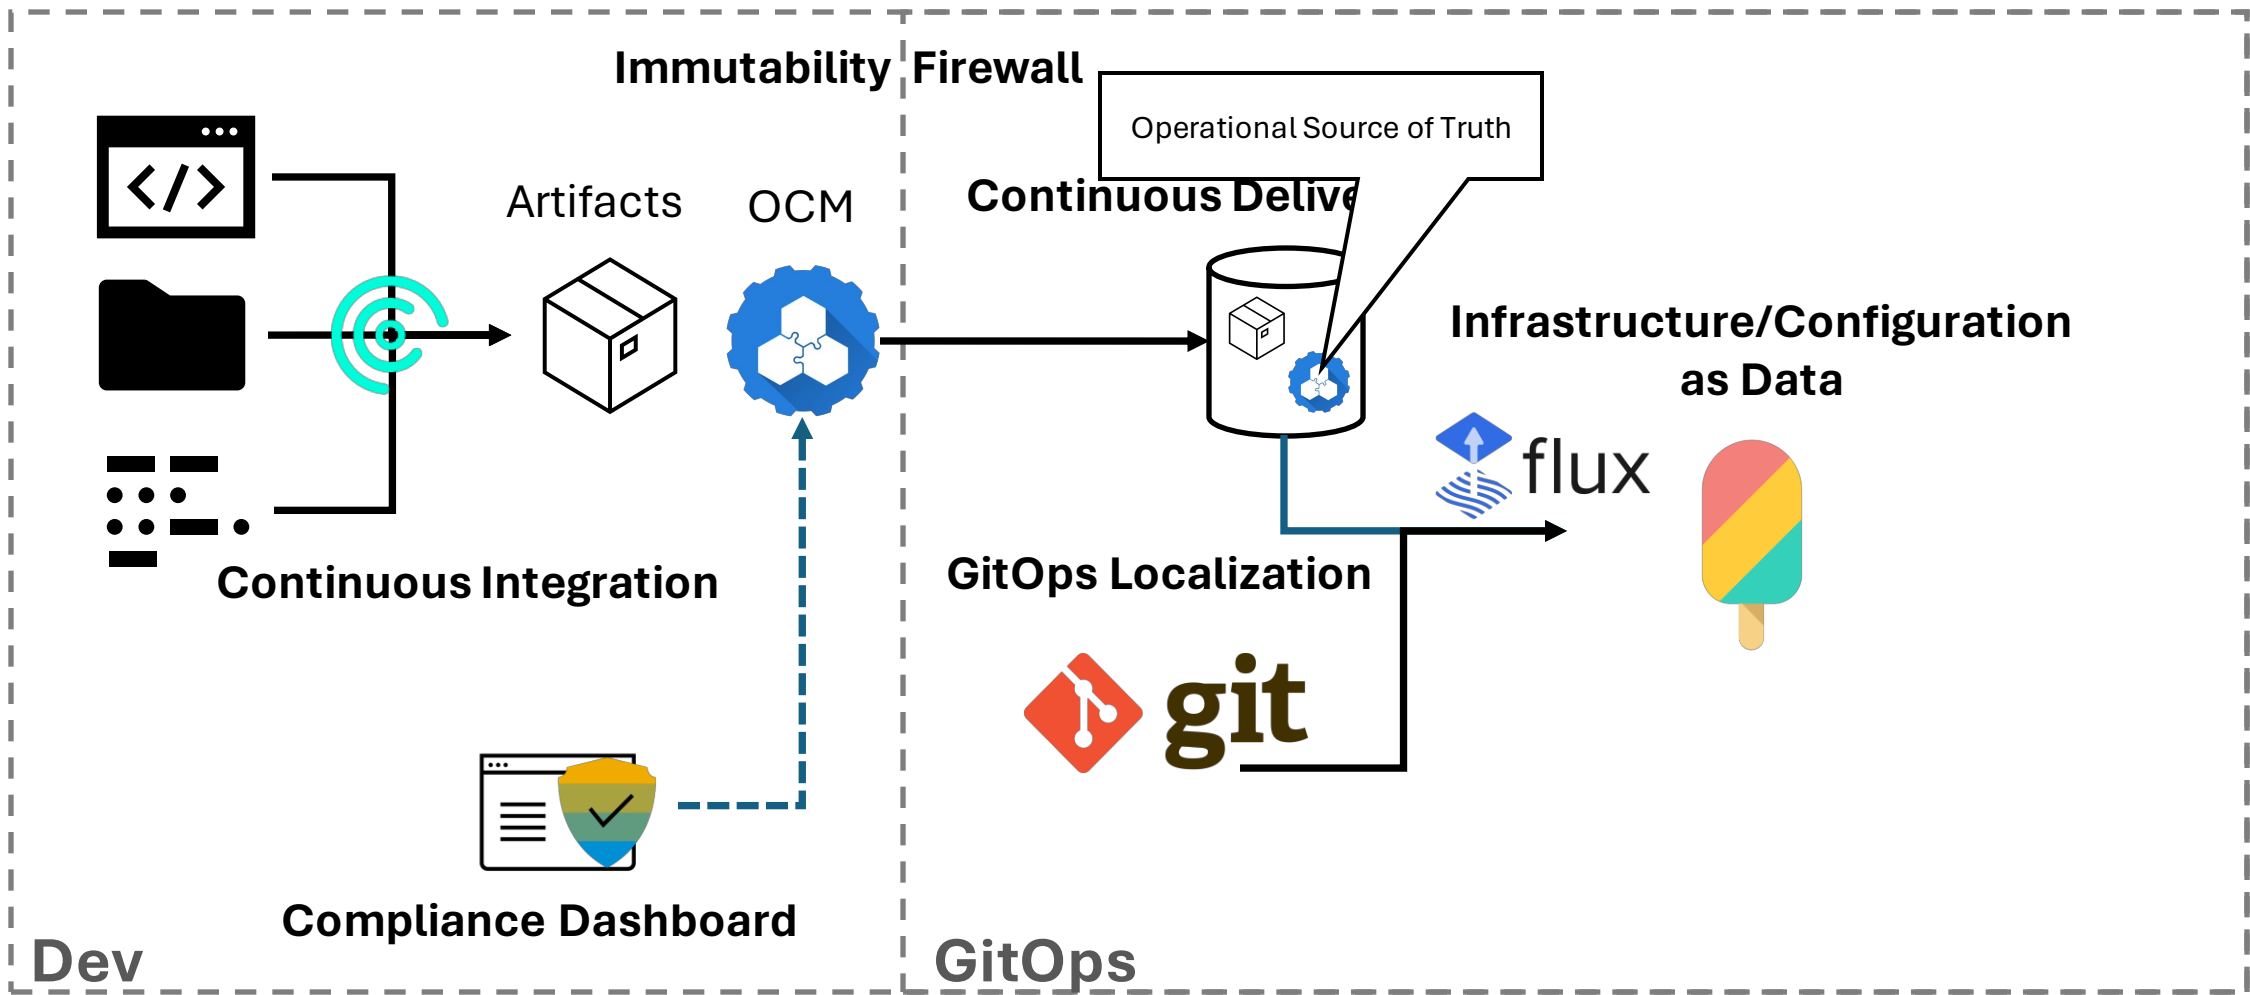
Immutability Firewall

Operational Source of Truth

Artifacts

OCM

Continuous Delive

Infrastructure/Configuration as Data

flux

Continuous Integration

GitOps Localization

git

Compliance Dashboard

Dev

GitOps